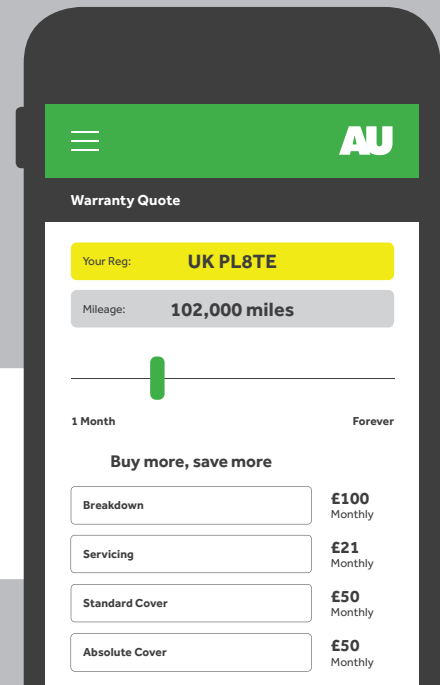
AU

Warranty Quote

Your Reg: UK PL8TE

Mileage: 102,000 miles

1 Month

Forever

Buy more, save more

| Breakdown | £100 Monthly |
|---|---|
| Servicing | £21 Monthly |
| Standard Cover | £50 Monthly |
| Absolute Cover | £50 Monthly |